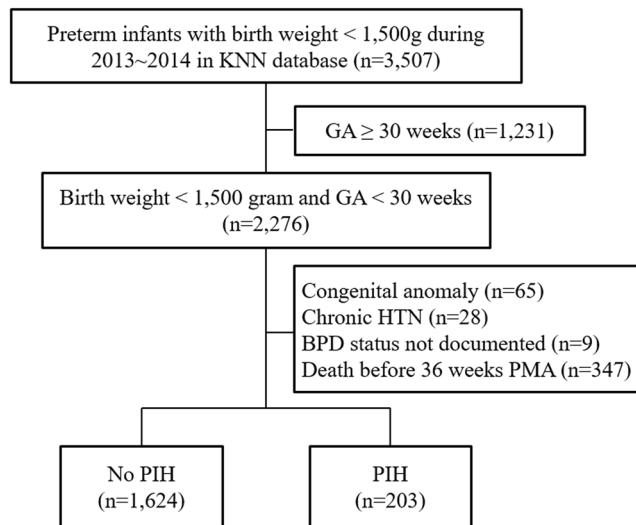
Preterm infants with birth weight < 1,500g during 2013~2014 in KNN database (n=3,507)

GA $\geq$ 30 weeks (n=1,231)

Birth weight < 1,500 gram and GA < 30 weeks (n=2,276)

Congenital anomaly (n=65)
Chronic HTN (n=28)
BPD status not documented (n=9)
Death before 36 weeks PMA (n=347)

No PIH
(n=1,624)

PIH
(n=203)